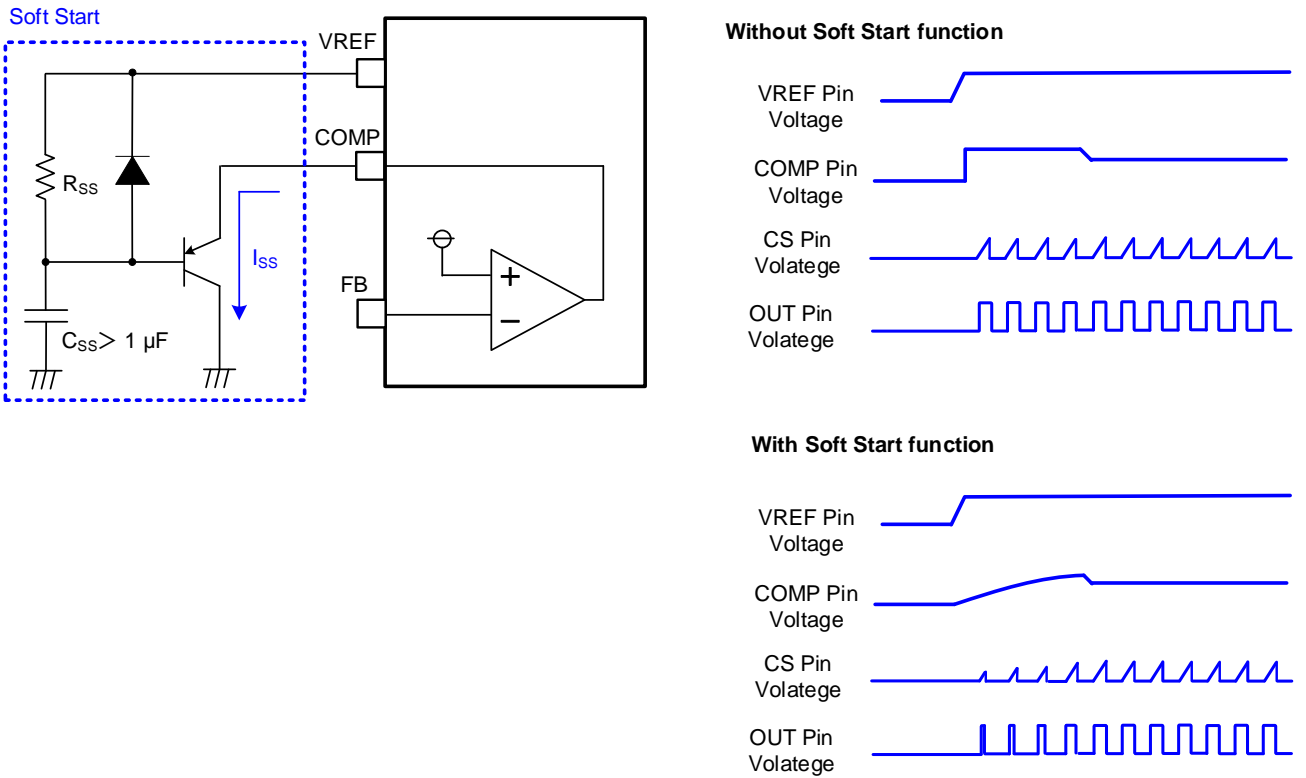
Soft Start

VREF

COMP

FB

$R_{SS}$

$I_{SS}$

$C_{SS}$> 1 μF

+

−

Without Soft Start function

VREF Pin Voltage

COMP Pin Voltage

CS Pin Volatege

OUT Pin Volatege

With Soft Start function

VREF Pin Voltage

COMP Pin Voltage

CS Pin Volatege

OUT Pin Volatege